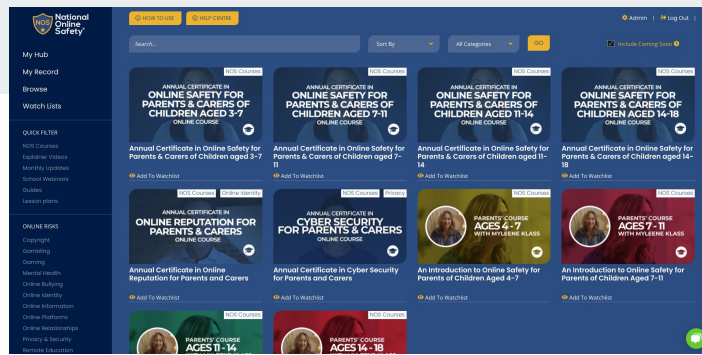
NOS National Online Safety®

HOW TO USE
HELP CENTRE
Admin | Log Out

My Hub
My Record
Browse
Watch Lists

QUICK FILTER
NOS Courses
Explainer Videos
Monthly Updates
School Webinars
Guides
Lesson plans

ONLINE RISKS
Copyright
Gambling
Gaming
Mental Health
Online Bullying
Online Identity
Online Information
Online Platforms
Online Relationships
Privacy & Security
Remote Education

Search...
Sort By
All Categories
GO
Include Coming Soon

ANNUAL CERTIFICATE IN ONLINE SAFETY FOR PARENTS & CARERS OF CHILDREN AGED 3-7 ONLINE COURSE
Annual Certificate in Online Safety for Parents & Carers of Children aged 3-7
Add To Watchlist

NOS Courses
ANNUAL CERTIFICATE IN ONLINE SAFETY FOR PARENTS & CARERS OF CHILDREN AGED 7-11 ONLINE COURSE
Annual Certificate in Online Safety for Parents & Carers of Children aged 7-11
Add To Watchlist

NOS Courses
ANNUAL CERTIFICATE IN ONLINE SAFETY FOR PARENTS & CARERS OF CHILDREN AGED 11-14 ONLINE COURSE
Annual Certificate in Online Safety for Parents & Carers of Children aged 11-14
Add To Watchlist

NOS Courses
ANNUAL CERTIFICATE IN ONLINE SAFETY FOR PARENTS & CARERS OF CHILDREN AGED 14-18 ONLINE COURSE
Annual Certificate in Online Safety for Parents & Carers of Children aged 14-18
Add To Watchlist

NOS Courses | Online Identity
ANNUAL CERTIFICATE IN ONLINE REPUTATION FOR PARENTS & CARERS ONLINE COURSE
Annual Certificate in Online Reputation for Parents and Carers
Add To Watchlist

NOS Courses | Privacy
ANNUAL CERTIFICATE IN CYBER SECURITY FOR PARENTS & CARERS ONLINE COURSE
Annual Certificate in Cyber Security for Parents and Carers
Add To Watchlist

NOS Courses
PARENTS' COURSE AGES 4-7 WITH MYLEENE KLASS
An Introduction to Online Safety for Parents of Children Aged 4-7
Add To Watchlist

NOS Courses
PARENTS' COURSE AGES 7-11 WITH MYLEENE KLASS
An Introduction to Online Safety for Parents of Children Aged 7-11
Add To Watchlist

NOS Courses
PARENTS' COURSE AGES 11-14

NOS Courses
PARENTS' COURSE AGES 14-18